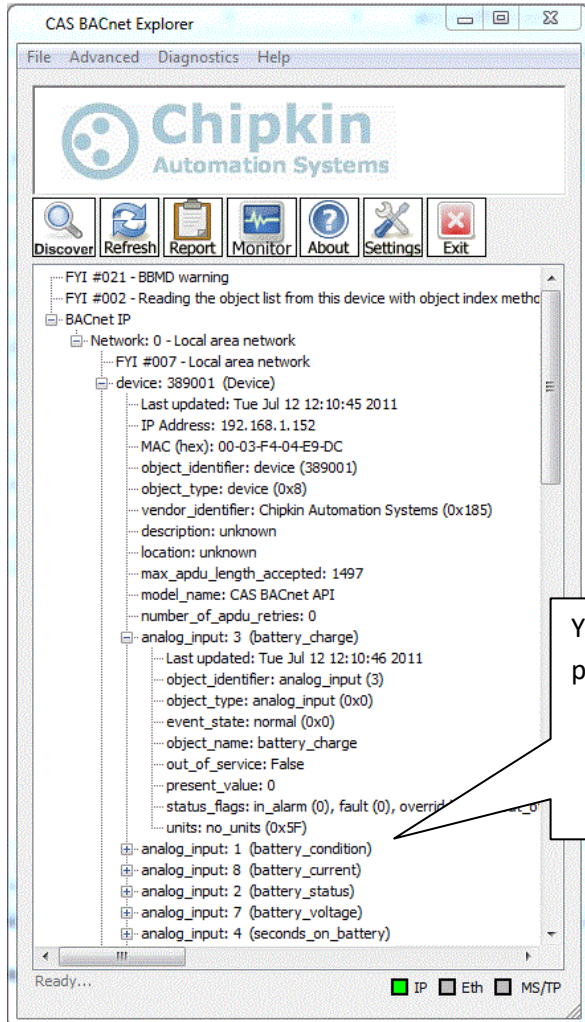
CAS BACnet Explorer

File Advanced Diagnostics Help

Chipkin
Automation Systems

Discover Refresh Report Monitor About Settings Exit

FYI #021 - BBMD warning
FYI #002 - Reading the object list from this device with object index methc
BACnet IP
Network: 0 - Local area network
FYI #007 - Local area network
device: 389001 (Device)
Last updated: Tue Jul 12 12:10:45 2011
IP Address: 192.168.1.152
MAC (hex): 00-03-F4-04-E9-DC
object_identifier: device (389001)
object_type: device (0x8)
vendor_identifier: Chipkin Automation Systems (0x185)
description: unknown
location: unknown
max_apdu_length_accepted: 1497
model_name: CAS BACnet API
number_of_apdu_retries: 0
analog_input: 3 (battery_charge)
Last updated: Tue Jul 12 12:10:46 2011
object_identifier: analog_input (3)
object_type: analog_input (0x0)
event_state: normal (0x0)
object_name: battery_charge
out_of_service: False
present_value: 0
status_flags: in_alarm (0), fault (0), overrid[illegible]
units: no_units (0x5F)
analog_input: 1 (battery_condition)
analog_input: 8 (battery_current)
analog_input: 2 (battery_status)
analog_input: 7 (battery_voltage)
analog_input: 4 (seconds_on_battery)

Y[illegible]
p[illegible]

Ready...

IP Eth MS/TP